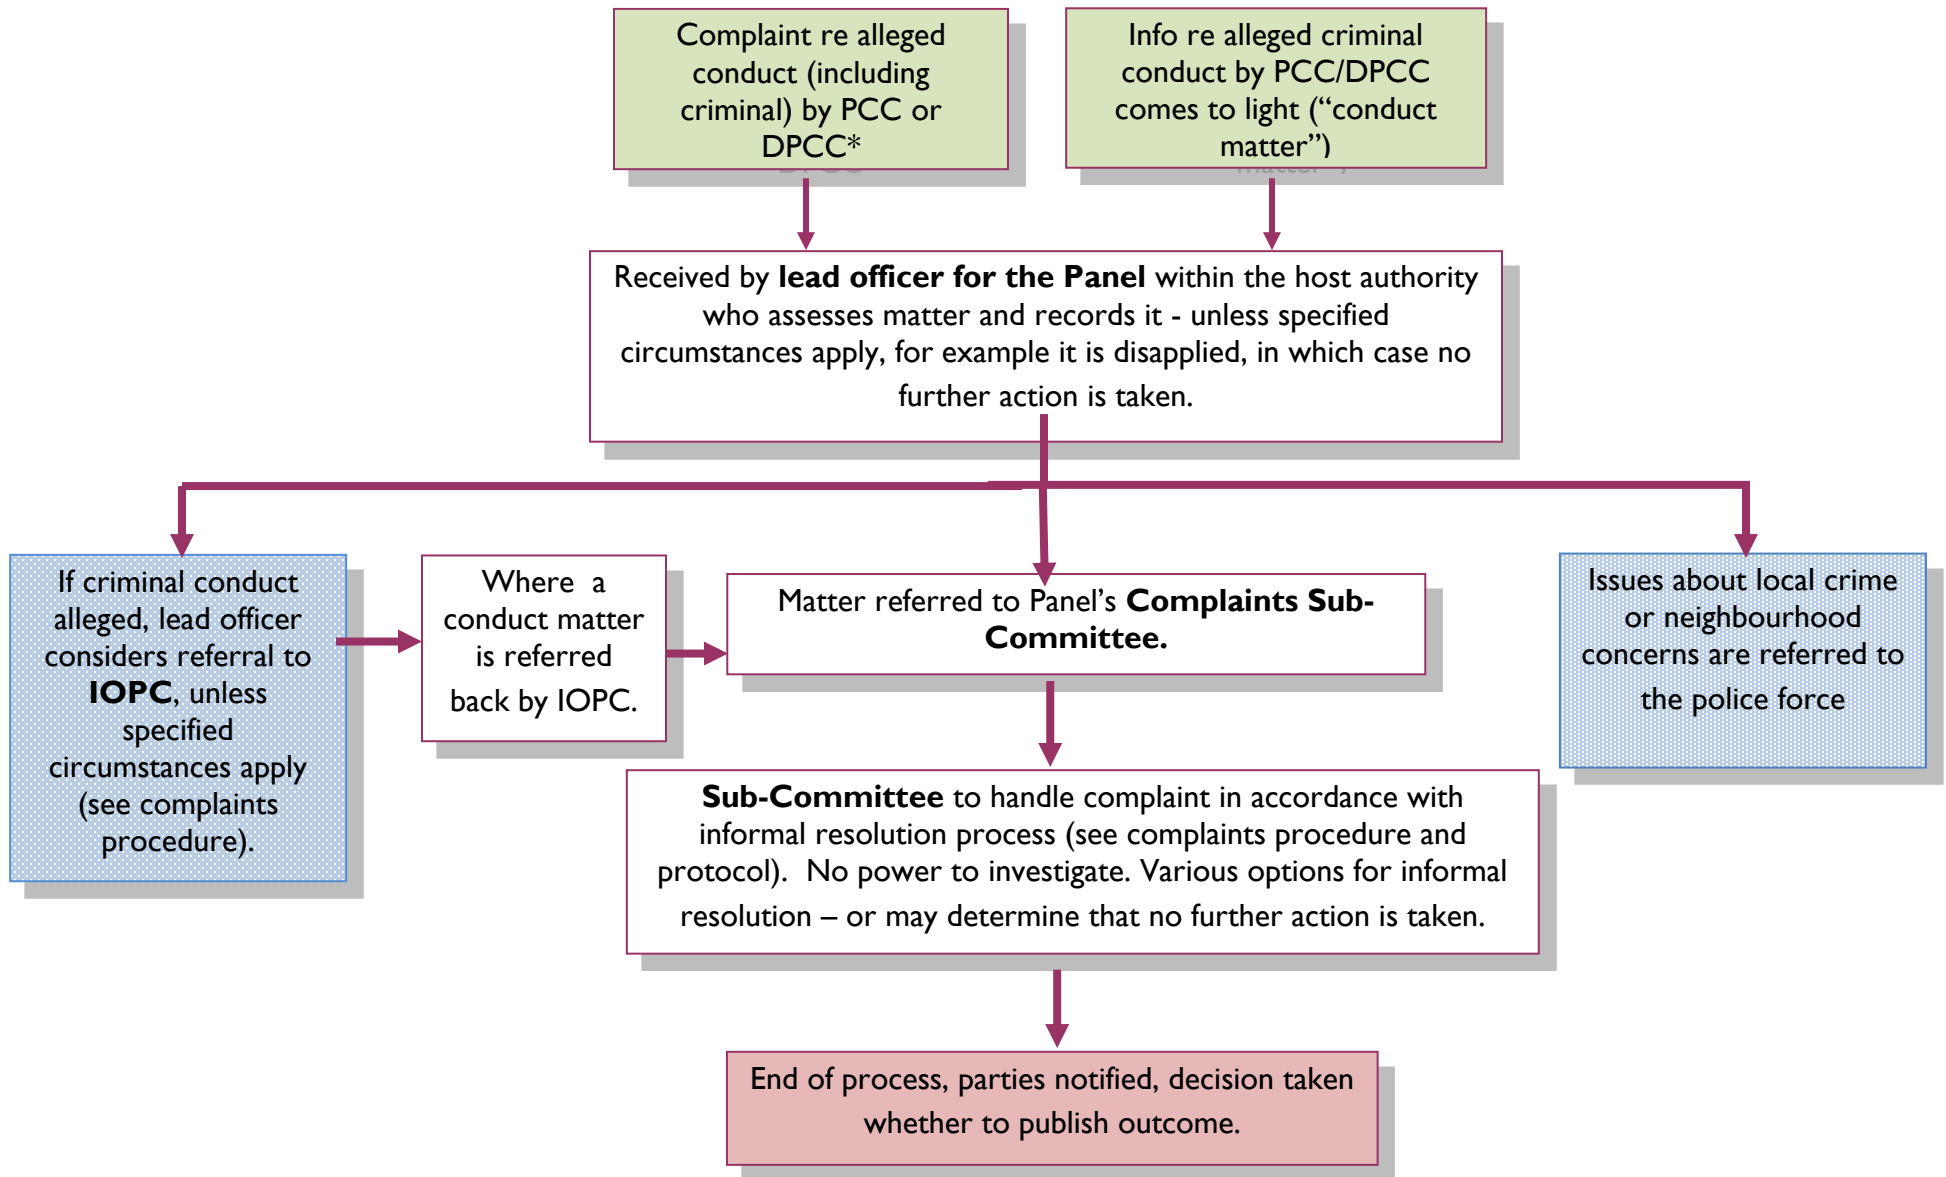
Complaint re alleged conduct (including criminal) by PCC or DPCC*

Info re alleged criminal conduct by PCC/DPCC comes to light ("conduct matter")

Received by **lead officer for the Panel** within the host authority who assesses matter and records it - unless specified circumstances apply, for example it is disapplied, in which case no further action is taken.

If criminal conduct alleged, lead officer considers referral to **IOPC**, unless specified circumstances apply (see complaints procedure).

Where a conduct matter is referred back by IOPC.

Matter referred to Panel's **Complaints Sub-Committee.**

Issues about local crime or neighbourhood concerns are referred to the police force

**Sub-Committee** to handle complaint in accordance with informal resolution process (see complaints procedure and protocol). No power to investigate. Various options for informal resolution – or may determine that no further action is taken.

End of process, parties notified, decision taken whether to publish outcome.